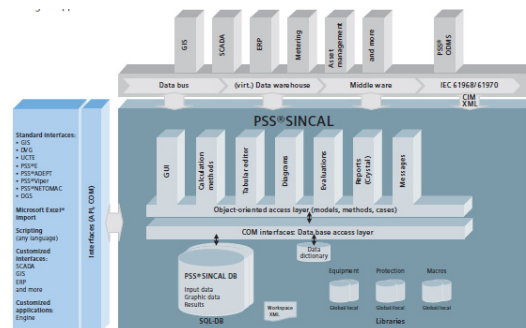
GIS

SCADA

ERP

Metering

Asset management

and more

PSS® ODMS

Data bus

(virt.) Data warehouse

Middle ware

IEC 61968/61970

CIM XML

PSS®SINCAL

GUI

Calculation methods

Tabular editor

Diagrams

Evaluations

Reports (Crystal)

Messages

Object-oriented access layer (models, methods, cases)

COM interfaces: Data base access layer

Data dictionary

PSS®SINCAL DB

Input data
Graphic data
Results

SQL-DB

Workspace XML

Equipment

Protection

Macros

Global local

Global local

Global local

Libraries

Standard interfaces:
• GIS
• DVG
• UCTE
• PSS®E
• PSS®ADEPT
• PSS®Viper
• PSS®NETOMAC
• DGS

Microsoft Excel® import

Scripting (any language)

Customized interfaces:
SCADA
GIS
ERP
and more

Customized applications:
Engine

Interfaces (API, COM)